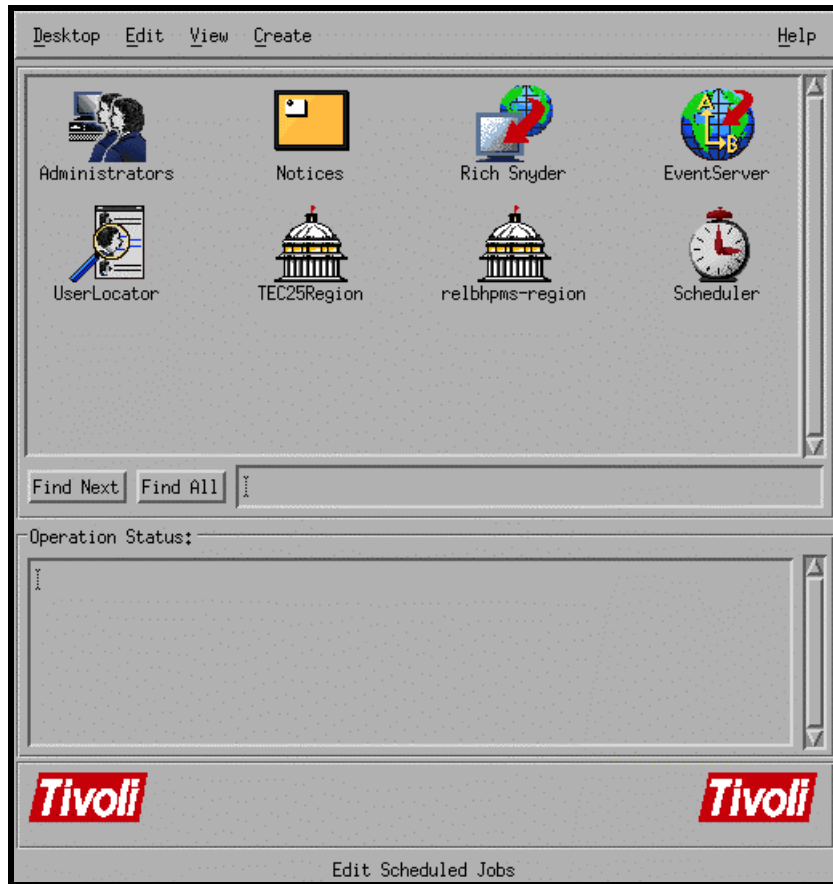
Desktop Edit View Create Help

Administrators
Notices
Rich Snyder
EventServer
UserLocator
TEC25Region
relbhpms-region
Scheduler

Find Next Find All

Operation Status:

Tivoli Tivoli

Edit Scheduled Jobs